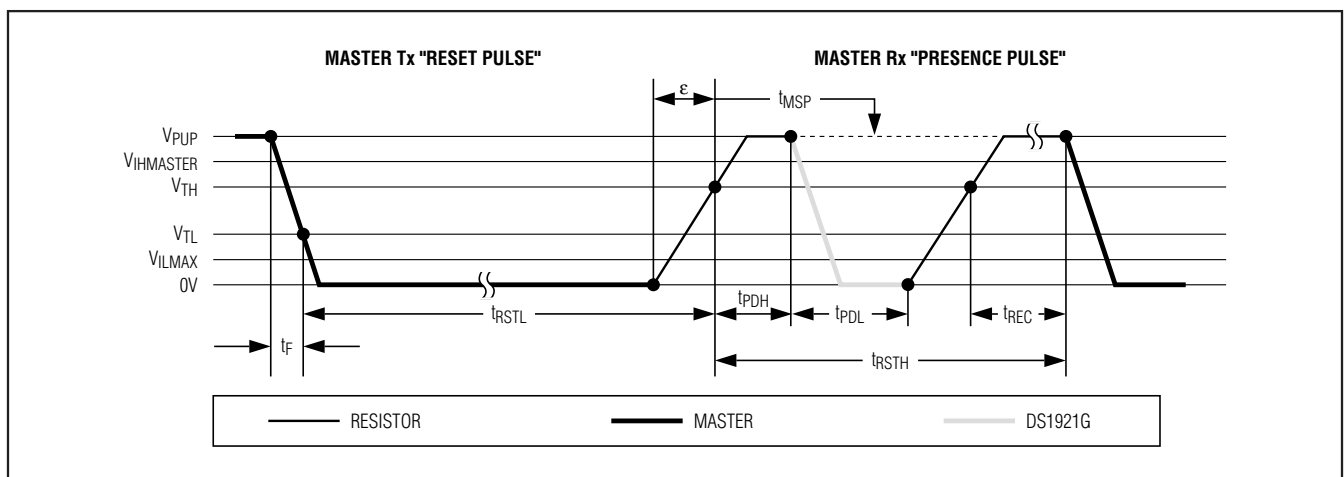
MASTER Tx "RESET PULSE"

MASTER Rx "PRESENCE PULSE"

$\varepsilon$

$t_{MSP}$

$V_{PUP}$

$V_{IHMASTER}$

$V_{TH}$

$V_{TL}$

$V_{ILMAX}$

0V

$t_{RSTL}$

$t_{PDH}$

$t_{PDL}$

$t_{REC}$

$t_F$

$t_{RSTH}$

RESISTOR

MASTER

DS1921G